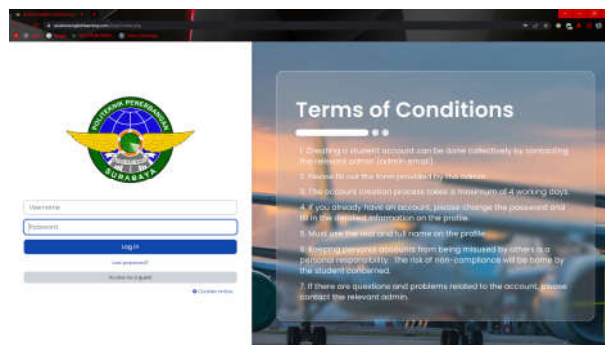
POLITEKNIK PENERBANGAN
SURABAYA

Username
Password
Log in
Lost password?
Access as a guest
Cookies notice

Terms of Conditions

1. Creating a student account can be done collectively by contacting the relevant admin (admin email).
2. Please fill out the form provided by the admin.
3. The account creation process takes a maximum of 4 working days.
4. If you already have an account, please change the password and fill in the detailed information on the profile.
5. Must use the real and full name on the profile.
6. Keeping personal accounts from being misused by others is a personal responsibility. The risk of non-compliance will be borne by the student concerned.
7. If there are questions and problems related to the account, please contact the relevant admin.